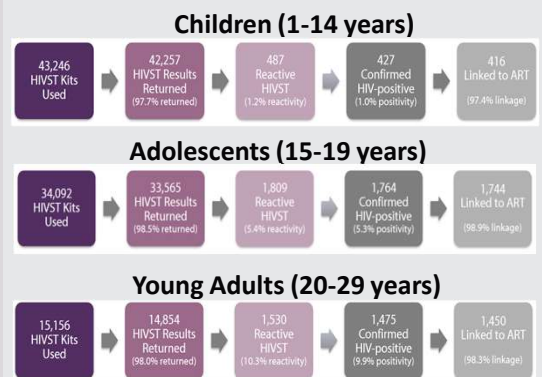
Children (1-14 years)

43,246 HIVST Kits Used

42,257 HIVST Results Returned (97.7% returned)

487 Reactive HIVST (1.2% reactivity)

427 Confirmed HIV-positive (1.0% positivity)

416 Linked to ART (97.4% linkage)

Adolescents (15-19 years)

34,092 HIVST Kits Used

33,565 HIVST Results Returned (98.5% returned)

1,809 Reactive HIVST (5.4% reactivity)

1,764 Confirmed HIV-positive (5.3% positivity)

1,744 Linked to ART (98.9% linkage)

Young Adults (20-29 years)

15,156 HIVST Kits Used

14,854 HIVST Results Returned (98.0% returned)

1,530 Reactive HIVST (10.3% reactivity)

1,475 Confirmed HIV-positive (9.9% positivity)

1,450 Linked to ART (98.3% linkage)